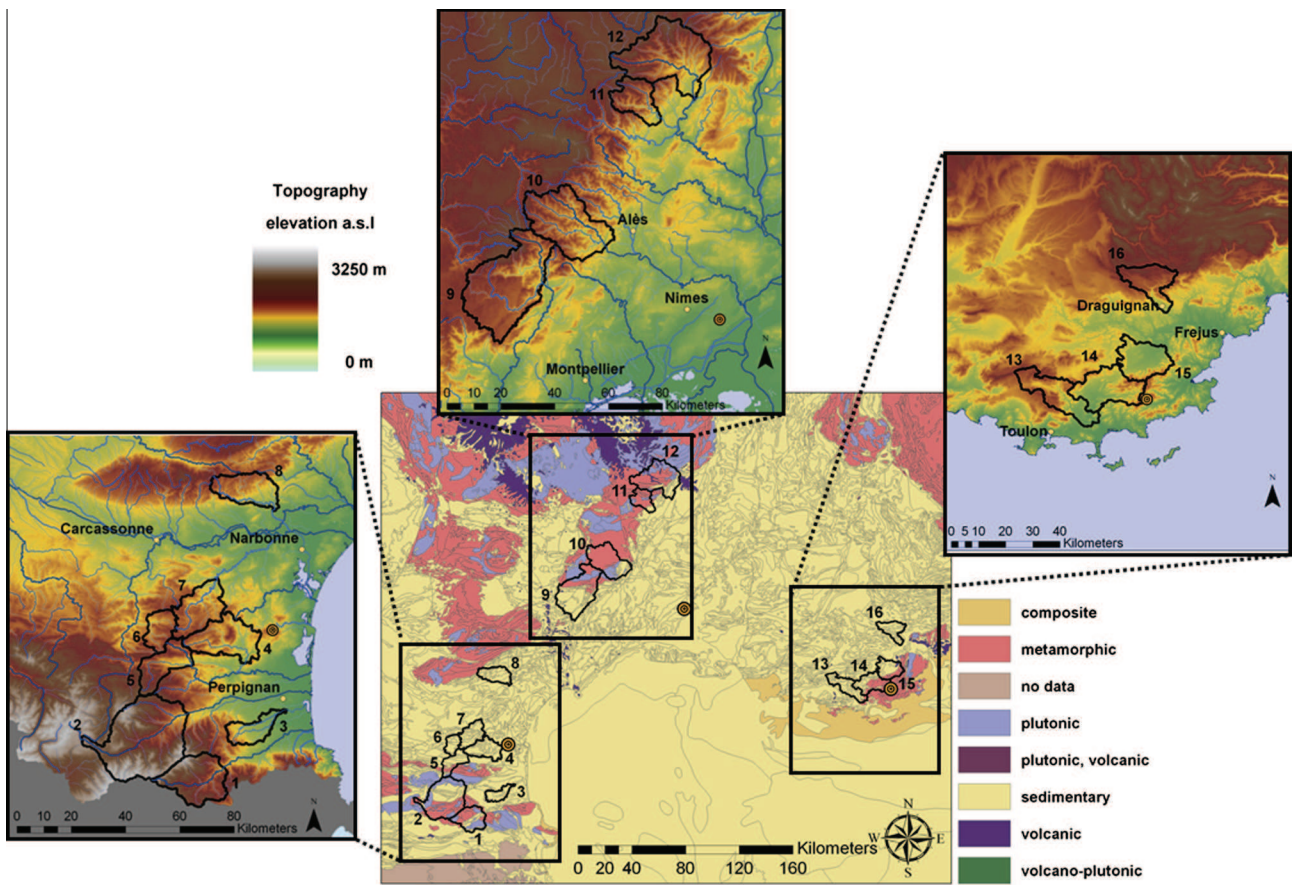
Topography
elevation a.s.l
3250 m
0 m

12
11
10
Alès
9
Nimes
Montpellier
N
0 10 20 40 60 80
Kilometers

16
Draguignan
Frejus
13
14
15
Toulon
N
0 5 10 20 30 40
Kilometers

8
Carcassonne
Narbonne
7
6
4
5
Perpignan
2
3
1
0 10 20 40 60 80
Kilometers
N

12
11
10
9
8
7
6
4
5
2
3
1
16
13
14
15
0 20 40 80 120 160
Kilometers
N
W
E
S

composite
metamorphic
no data
plutonic
plutonic, volcanic
sedimentary
volcanic
volcano-plutonic